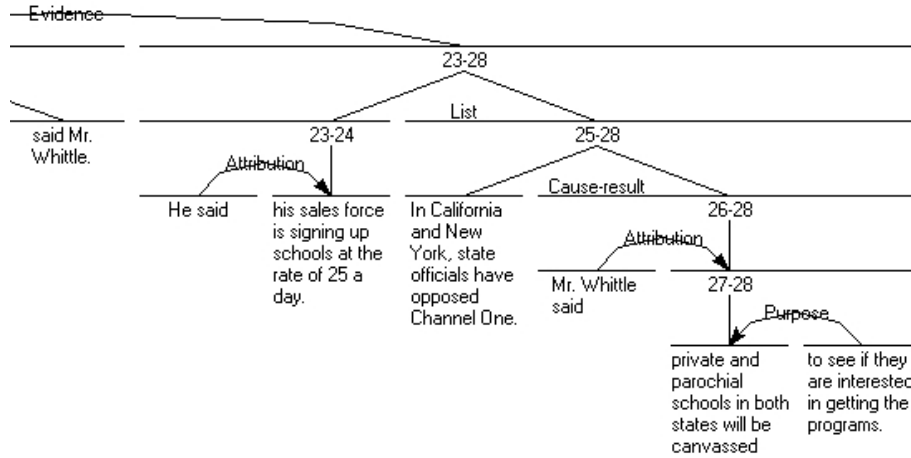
Evidence

23-28

List

said Mr. Whittle.

23-24

Attribution

He said

his sales force is signing up schools at the rate of 25 a day.

25-28

Cause-result

In California and New York, state officials have opposed Channel One.

26-28

Attribution

Mr. Whittle said

27-28

Purpose

private and parochial schools in both states will be canvassed

to see if they are interestec in getting the programs.